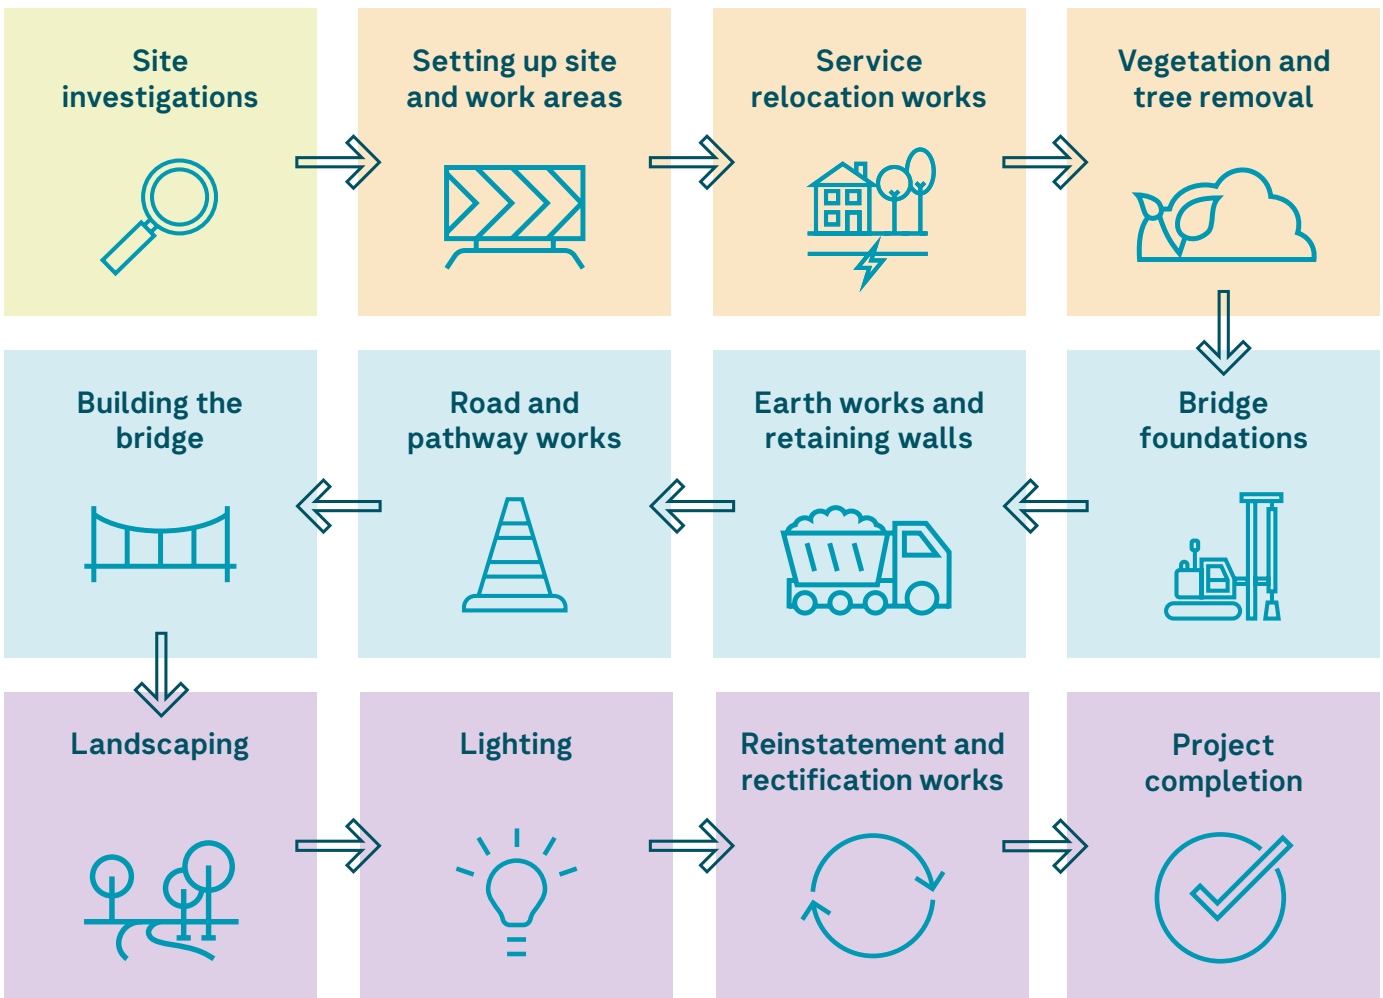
Site investigations

Setting up site and work areas

Service relocation works

Vegetation and tree removal

Bridge foundations

Earth works and retaining walls

Road and pathway works

Building the bridge

Landscaping

Lighting

Reinstatement and rectification works

Project completion